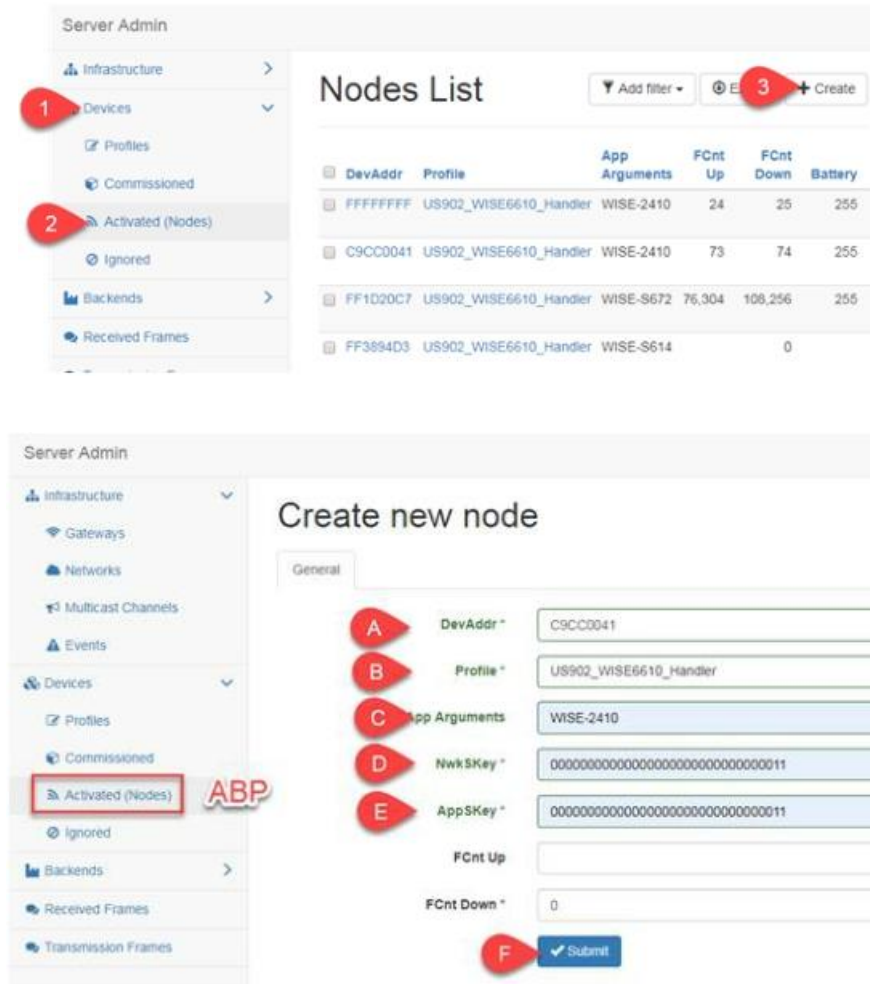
Server Admin

Infrastructure

1 Devices

Profiles

Commissioned

2 Activated (Nodes)

Ignored

Backends

Received Frames

Nodes List

Add filter ▾

E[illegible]

3

+ Create

| | DevAddr | Profile | App Arguments | FCnt Up | FCnt Down | Battery |
|---|---|---|---|---|---|---|
| | FFFFFFFF | US902_WISE6610_Handler | WISE-2410 | 24 | 25 | 255 |
| | C9CC0041 | US902_WISE6610_Handler | WISE-2410 | 73 | 74 | 255 |
| | FF1D20C7 | US902_WISE6610_Handler | WISE-S672 | 76,304 | 108,256 | 255 |
| | FF3894D3 | US902_WISE6610_Handler | WISE-S614 | | 0 | |

Server Admin

Infrastructure

Gateways

Networks

Multicast Channels

Events

Devices

Profiles

Commissioned

Activated (Nodes)

ABP

Ignored

Backends

Received Frames

Transmission Frames

Create new node

General

A DevAddr * C9CC0041

B Profile * US902_WISE6610_Handler

C App Arguments WISE-2410

D NwkSKey * 00000000000000000000000000000011

E AppSKey * 00000000000000000000000000000011

FCnt Up

FCnt Down * 0

F Submit